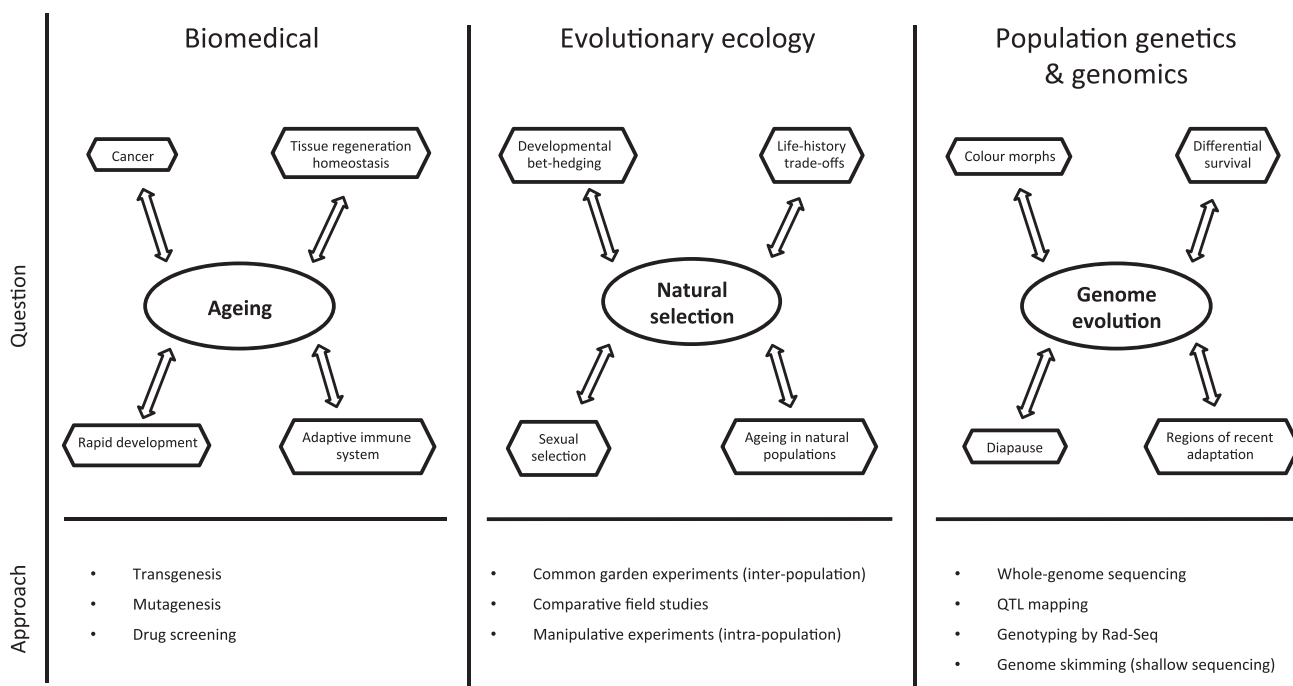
Question

Approach

Biomedical

Cancer

Tissue regeneration homeostasis

Ageing

Rapid development

Adaptive immune system

• Transgenesis
• Mutagenesis
• Drug screening

Evolutionary ecology

Developmental bet-hedging

Life-history trade-offs

Natural selection

Sexual selection

Ageing in natural populations

• Common garden experiments (inter-population)
• Comparative field studies
• Manipulative experiments (intra-population)

Population genetics & genomics

Colour morphs

Differential survival

Genome evolution

Diapause

Regions of recent adaptation

• Whole-genome sequencing
• QTL mapping
• Genotyping by Rad-Seq
• Genome skimming (shallow sequencing)